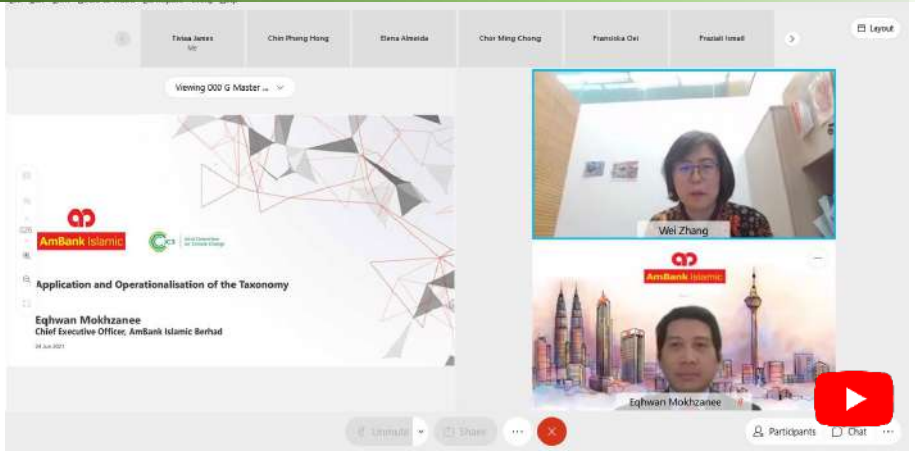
Tinisa James
Me

Chin Phong Hong

Elena Almeida

Chor Ming Chong

Fransiska Oei

Fraziali Ismail

Layout

Viewing 000 G Master ...

AmBank Islamic

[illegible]

Application and Operationalisation of the Taxonomy

Eqhwan Mokhzanee
Chief Executive Officer, AmBank Islamic Berhad

24 Jun 2021

Wei Zhang

AmBank Islamic

Eqhwan Mokhzanee

Unmute

Share

Participants

Chat